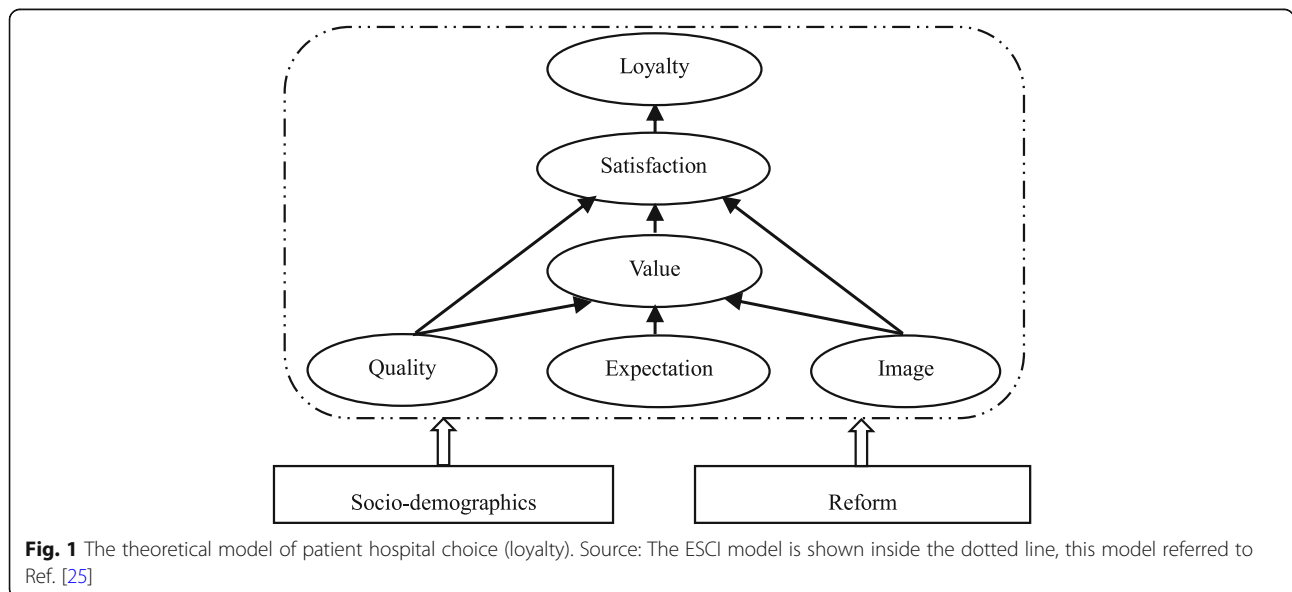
Loyalty

Satisfaction

Value

Quality

Expectation

Image

Socio-demographics

Reform

**Fig. 1** The theoretical model of patient hospital choice (loyalty). Source: The ESCI model is shown inside the dotted line, this model referred to Ref. [25]